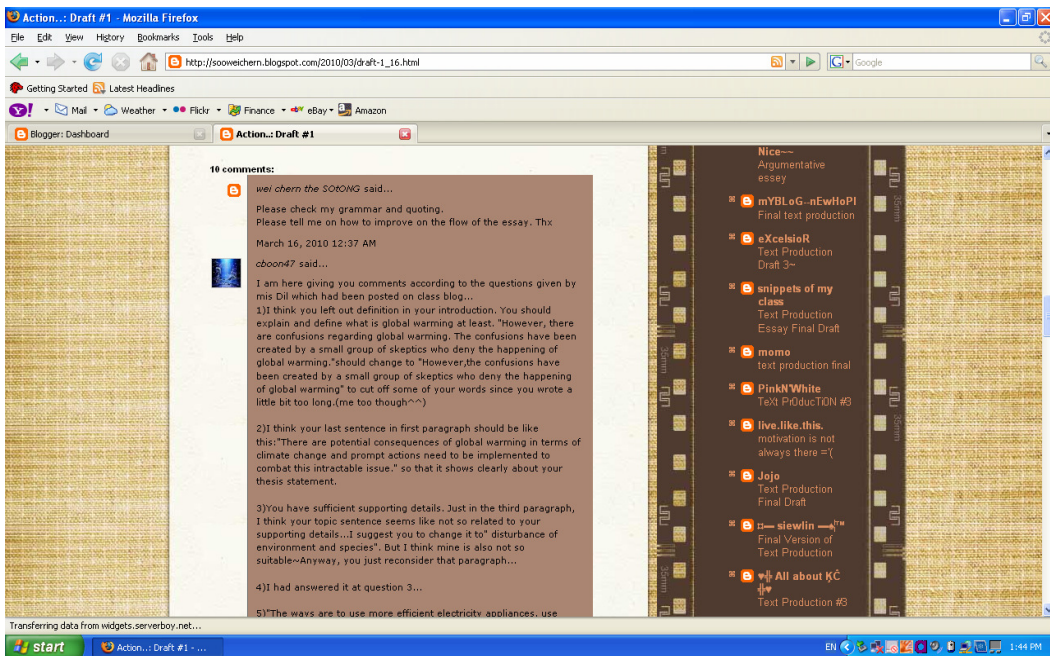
Action..: Draft #1 - Mozilla Firefox

File Edit View History Bookmarks Tools Help

http://sooweichern.blogspot.com/2010/03/draft-1_16.html

Google

Getting Started Latest Headlines

Mail Weather Flickr Finance eBay Amazon

Blogger: Dashboard

Action..: Draft #1

10 comments:

wei chern the SOtONG said...

Please check my grammar and quoting.
Please tell me on how to improve on the flow of the essay. Thx

March 16, 2010 12:37 AM

cboon47 said...

I am here giving you comments according to the questions given by mis Dil which had been posted on class blog...
1)I think you left out definition in your introduction. You should explain and define what is global warming at least. "However, there are confusions regarding global warming. The confusions have been created by a small group of skeptics who deny the happening of global warming."should change to "However,the confusions have been created by a small group of skeptics who deny the happening of global warming" to cut off some of your words since you wrote a little bit too long.(me too though^^)

2)I think your last sentence in first paragraph should be like this:"There are potential consequences of global warming in terms of climate change and prompt actions need to be implemented to combat this intractable issue." so that it shows clearly about your thesis statement.

3)You have sufficient supporting details. Just in the third paragraph, I think your topic sentence seems like not so related to your supporting details...I suggest you to change it to" disturbance of environment and species". But I think mine is also not so suitable~Anyway, you just reconsider that paragraph...

4)I had answered it at question 3...

5)"The ways are to use more efficient electricity appliances, use

Nice~~
Argumentative essay

mYBLoG~nEwHoPl
Final text production

eXcelsioR
Text Production Draft 3~

snippets of my class
Text Production Essay Final Draft

momo
text production final

PinkN'White
TeXt PrOducTiON #3

live.like.this.
motivation is not always there ='(

Jojo
Text Production Final Draft

siewlin
Final Version of Text Production

All about KĊ
Text Production #3

35mm

Transferring data from widgets.serverboy.net...

start

Action..: Draft #1 - ...

EN

1:44 PM